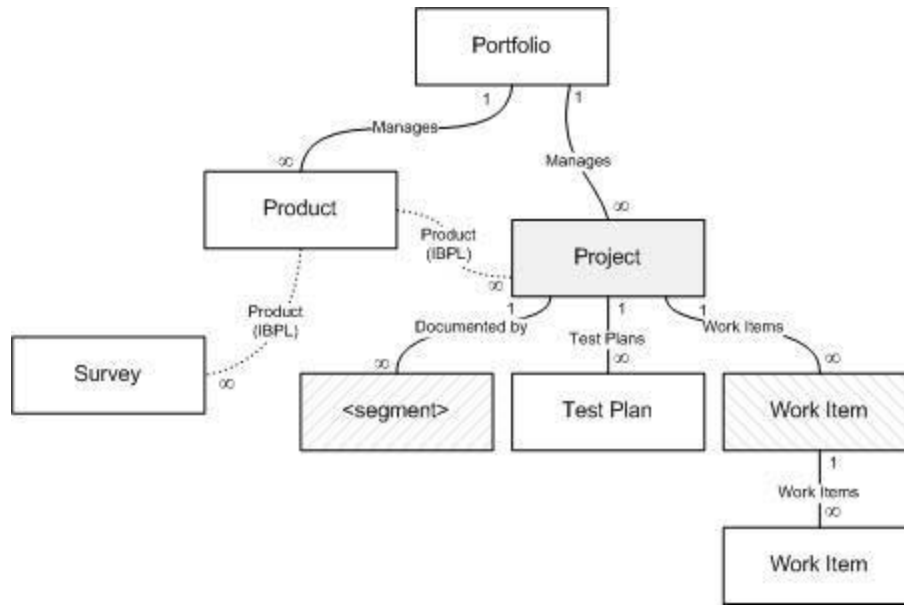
Portfolio

1
Manages
$\infty$

1
Manages
$\infty$

Product

Product
(IBPL)
$\infty$

Project

Product
(IBPL)

Survey
$\infty$

1
Documented by
$\infty$

1
Test Plans
$\infty$

1
Work Items
$\infty$

<segment>

Test Plan

Work Item

1
Work Items
$\infty$

Work Item